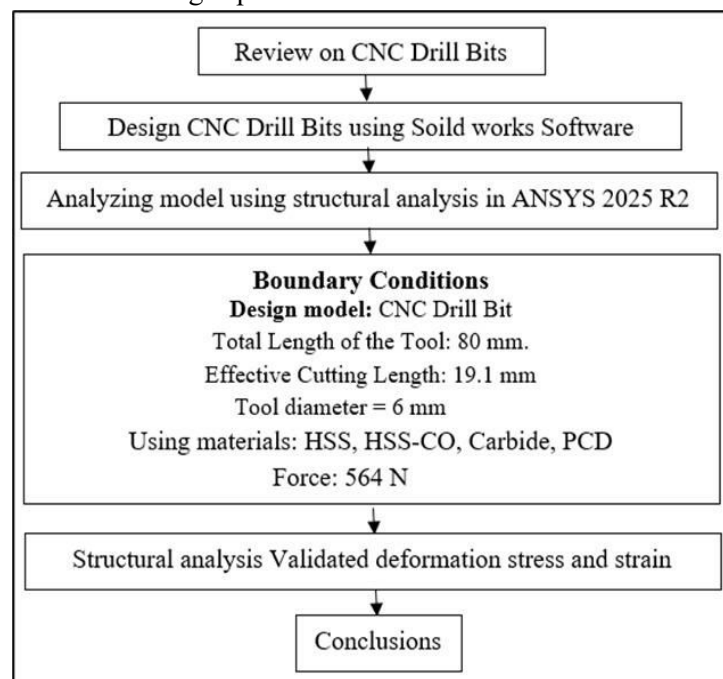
Review on CNC Drill Bits

Design CNC Drill Bits using Soild works Software

Analyzing model using structural analysis in ANSYS 2025 R2

**Boundary Conditions**
**Design model:** CNC Drill Bit
Total Length of the Tool: 80 mm.
Effective Cutting Length: 19.1 mm
Tool diameter = 6 mm
Using materials: HSS, HSS-CO, Carbide, PCD
Force: 564 N

Structural analysis Validated deformation stress and strain

Conclusions